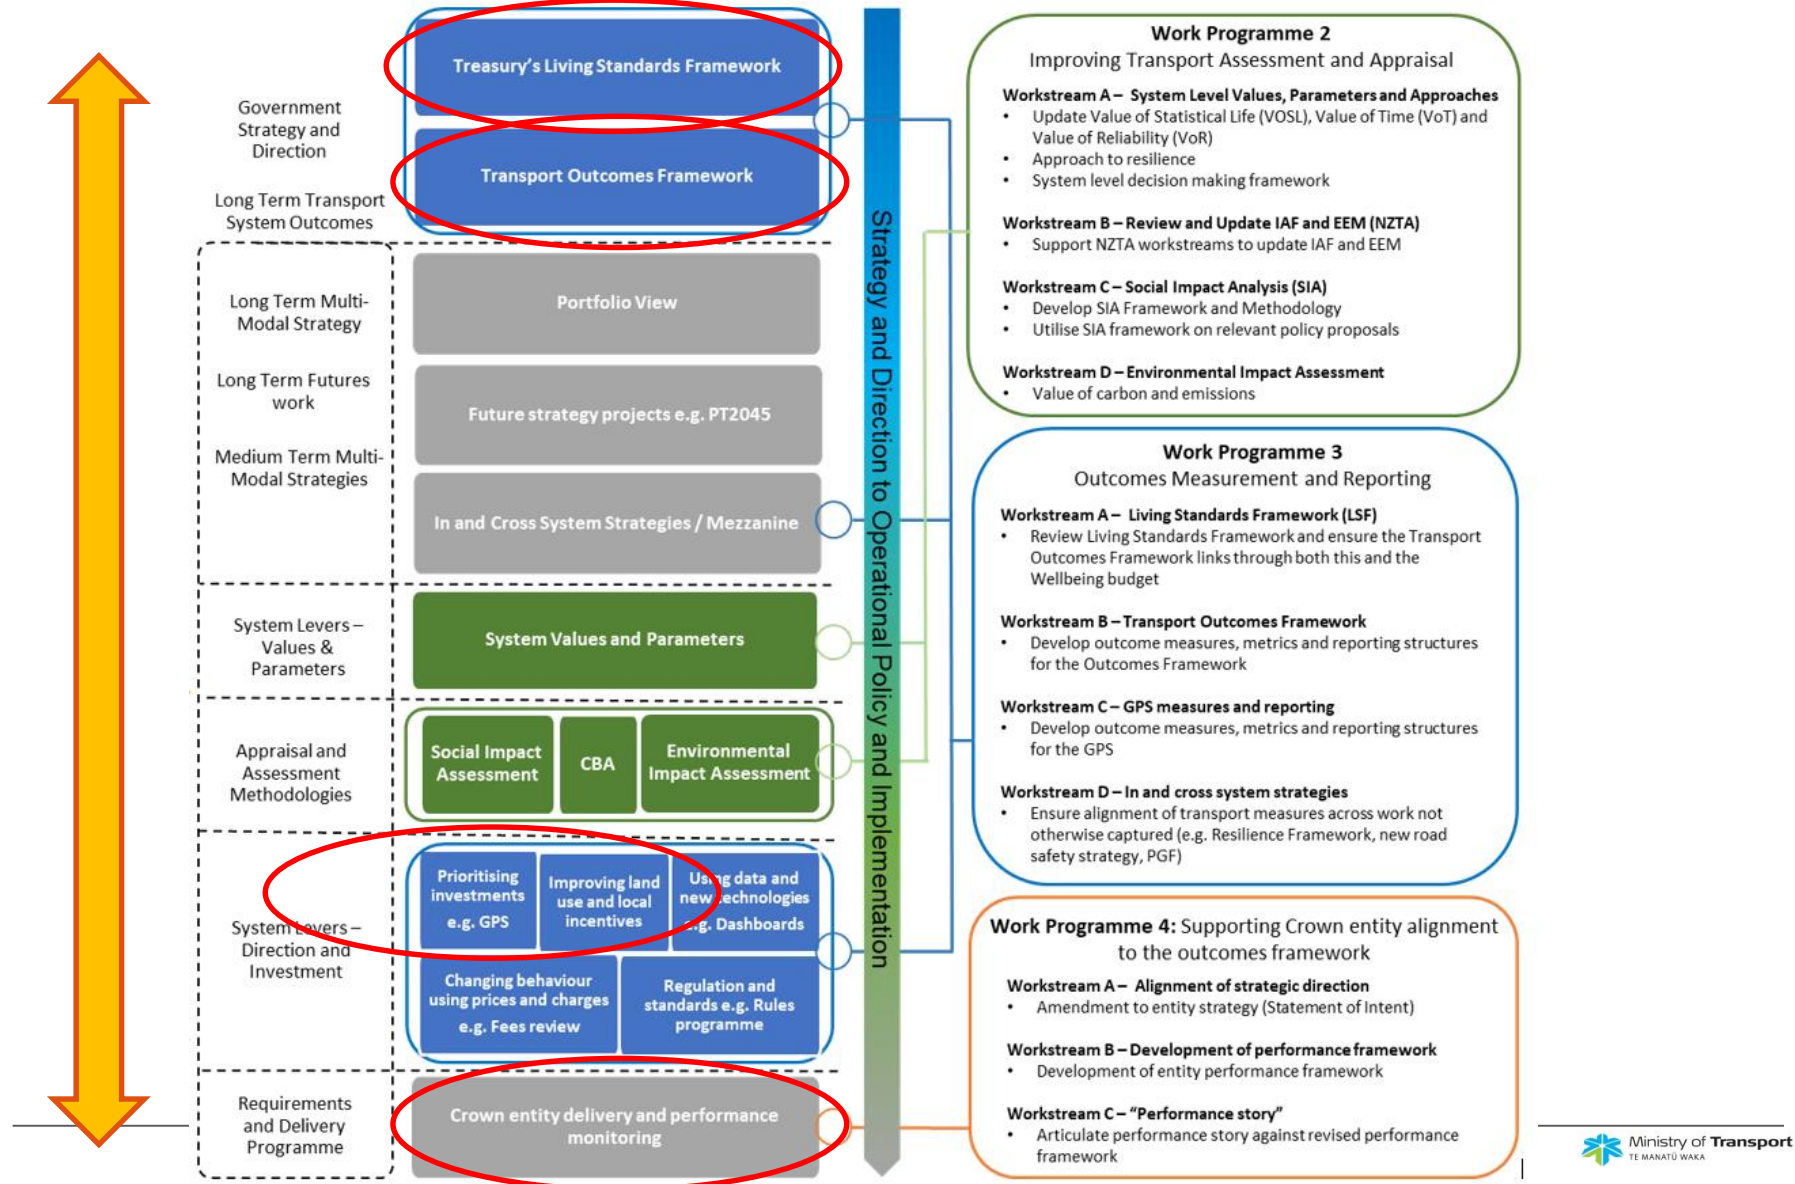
Government Strategy and Direction

Long Term Transport System Outcomes

Treasury's Living Standards Framework

Transport Outcomes Framework

Long Term Multi-Modal Strategy

Long Term Futures work

Medium Term Multi-Modal Strategies

Portfolio View

Future strategy projects e.g. PT2045

In and Cross System Strategies / Mezzanine

System Levers – Values & Parameters

System Values and Parameters

Appraisal and Assessment Methodologies

Social Impact Assessment

CBA

Environmental Impact Assessment

System Levers – Direction and Investment

Prioritising investments e.g. GPS

Improving land use and local incentives

Using data and new technologies e.g. Dashboards

Changing behaviour using prices and charges e.g. Fees review

Regulation and standards e.g. Rules programme

Requirements and Delivery Programme

Crown entity delivery and performance monitoring

Strategy and Direction to Operational Policy and Implementation

Work Programme 2
Improving Transport Assessment and Appraisal

Workstream A – System Level Values, Parameters and Approaches
• Update Value of Statistical Life (VOSL), Value of Time (VoT) and Value of Reliability (VoR)
• Approach to resilience
• System level decision making framework

Workstream B – Review and Update IAF and EEM (NZTA)
• Support NZTA workstreams to update IAF and EEM

Workstream C – Social Impact Analysis (SIA)
• Develop SIA Framework and Methodology
• Utilise SIA framework on relevant policy proposals

Workstream D – Environmental Impact Assessment
• Value of carbon and emissions

Work Programme 3
Outcomes Measurement and Reporting

Workstream A – Living Standards Framework (LSF)
• Review Living Standards Framework and ensure the Transport Outcomes Framework links through both this and the Wellbeing budget

Workstream B – Transport Outcomes Framework
• Develop outcome measures, metrics and reporting structures for the Outcomes Framework

Workstream C – GPS measures and reporting
• Develop outcome measures, metrics and reporting structures for the GPS

Workstream D – In and cross system strategies
• Ensure alignment of transport measures across work not otherwise captured (e.g. Resilience Framework, new road safety strategy, PGF)

Work Programme 4: Supporting Crown entity alignment to the outcomes framework

Workstream A – Alignment of strategic direction
• Amendment to entity strategy (Statement of Intent)

Workstream B – Development of performance framework
• Development of entity performance framework

Workstream C – "Performance story"
• Articulate performance story against revised performance framework

Ministry of Transport
TE MANATŪ WAKA